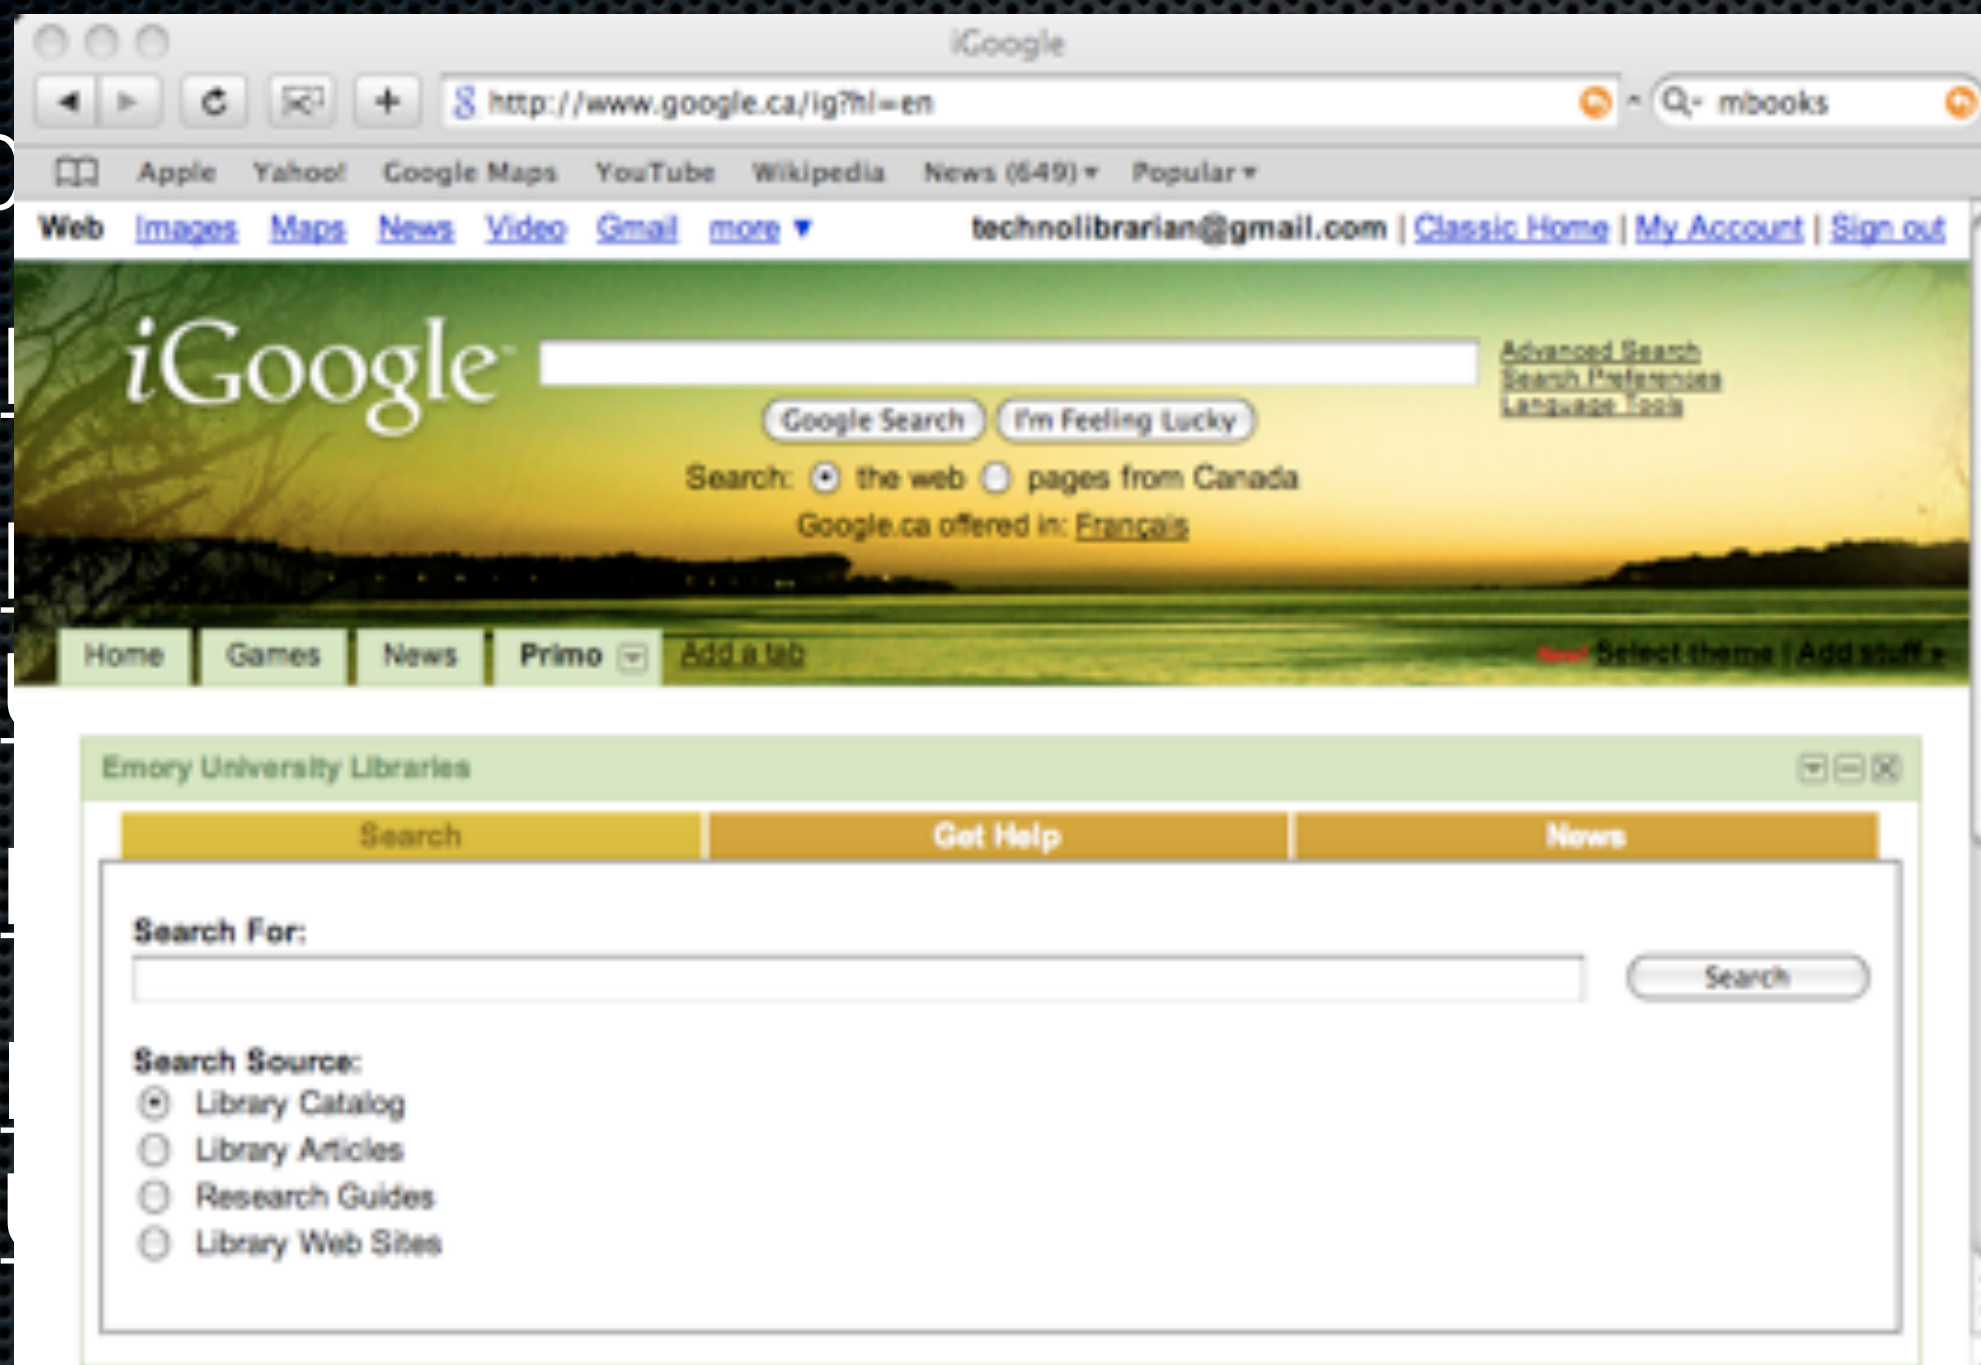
iGoogle

http://www.google.ca/ig?hl=en

mbooks

Apple Yahoo! Google Maps YouTube Wikipedia News (649) ▾ Popular ▾

Web Images Maps News Video Gmail more ▾ technolibrarian@gmail.com | Classic Home | My Account | Sign out

iGoogle

Advanced Search
Search Preferences
Language Tools

Google Search I'm Feeling Lucky

Search: the web pages from Canada

Google.ca offered in: Français

Home Games News Primo Add a tab

New! Select theme | Add stuff »

Emory University Libraries

Search Get Help News

Search For:

Search

Search Source:
Library Catalog
Library Articles
Research Guides
Library Web Sites